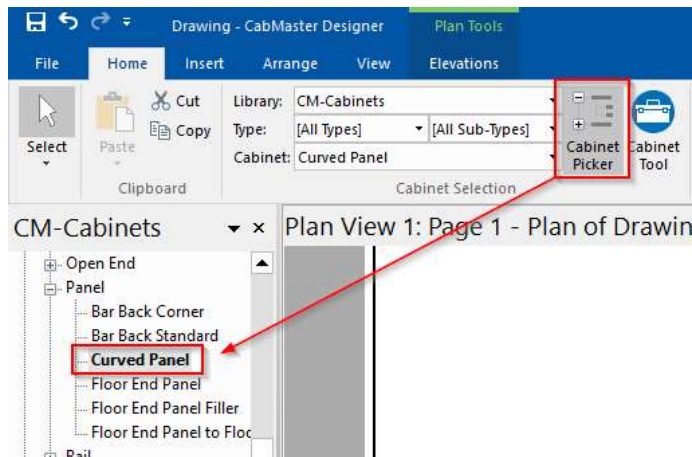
Drawing - CabMaster Designer

Plan Tools

File Home Insert Arrange View Elevations

Select

Paste

Cut

Copy

Clipboard

Library: CM-Cabinets

Type: [All Types] [All Sub-Types]

Cabinet: Curved Panel

Cabinet Selection

Cabinet Picker

Cabinet Tool

CM-Cabinets

Plan View 1: Page 1 - Plan of Drawin

Open End

Panel

Bar Back Corner

Bar Back Standard

Curved Panel

Floor End Panel

Floor End Panel Filler

Floor End Panel to Floo

Rail